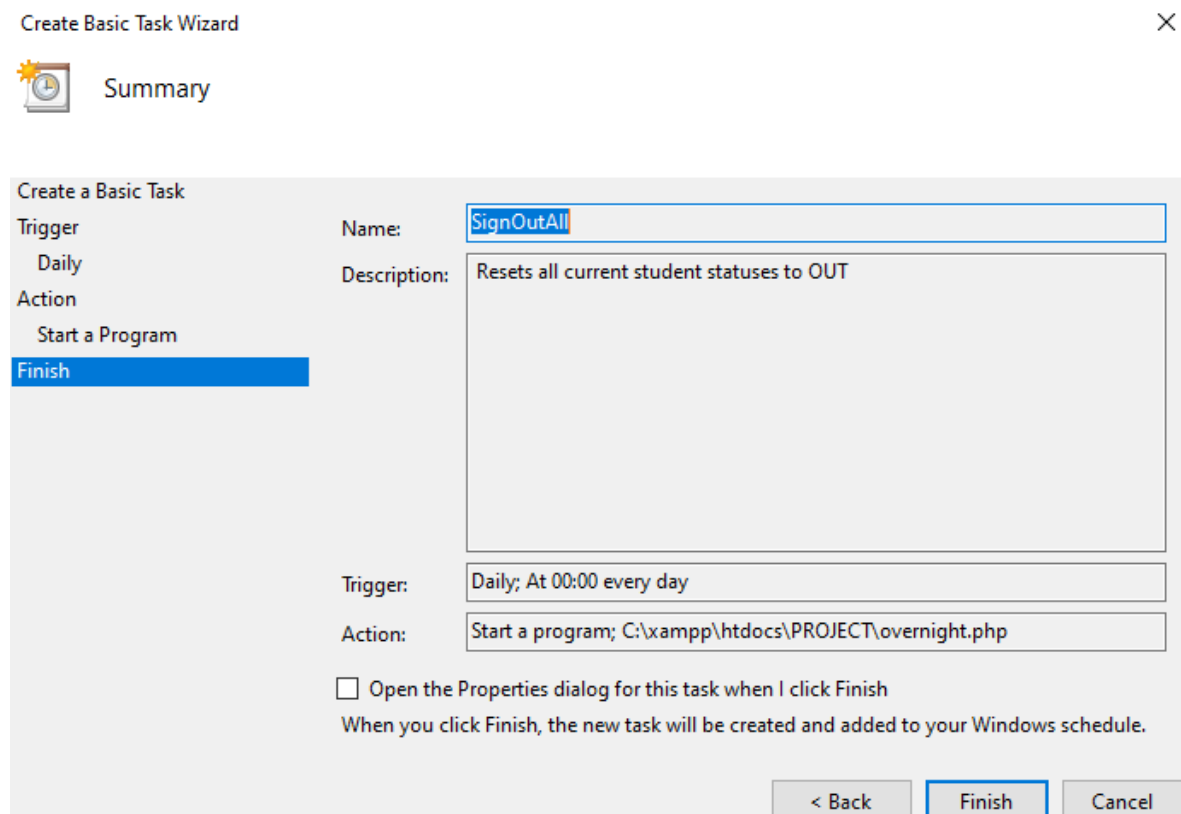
Create Basic Task Wizard

×

Summary

Create a Basic Task
Trigger
Daily
Action
Start a Program
Finish

Name: SignOutAll

Description: Resets all current student statuses to OUT

Trigger: Daily; At 00:00 every day

Action: Start a program; C:\xampp\htdocs\PROJECT\overnight.php

Open the Properties dialog for this task when I click Finish

When you click Finish, the new task will be created and added to your Windows schedule.

< Back
Finish
Cancel